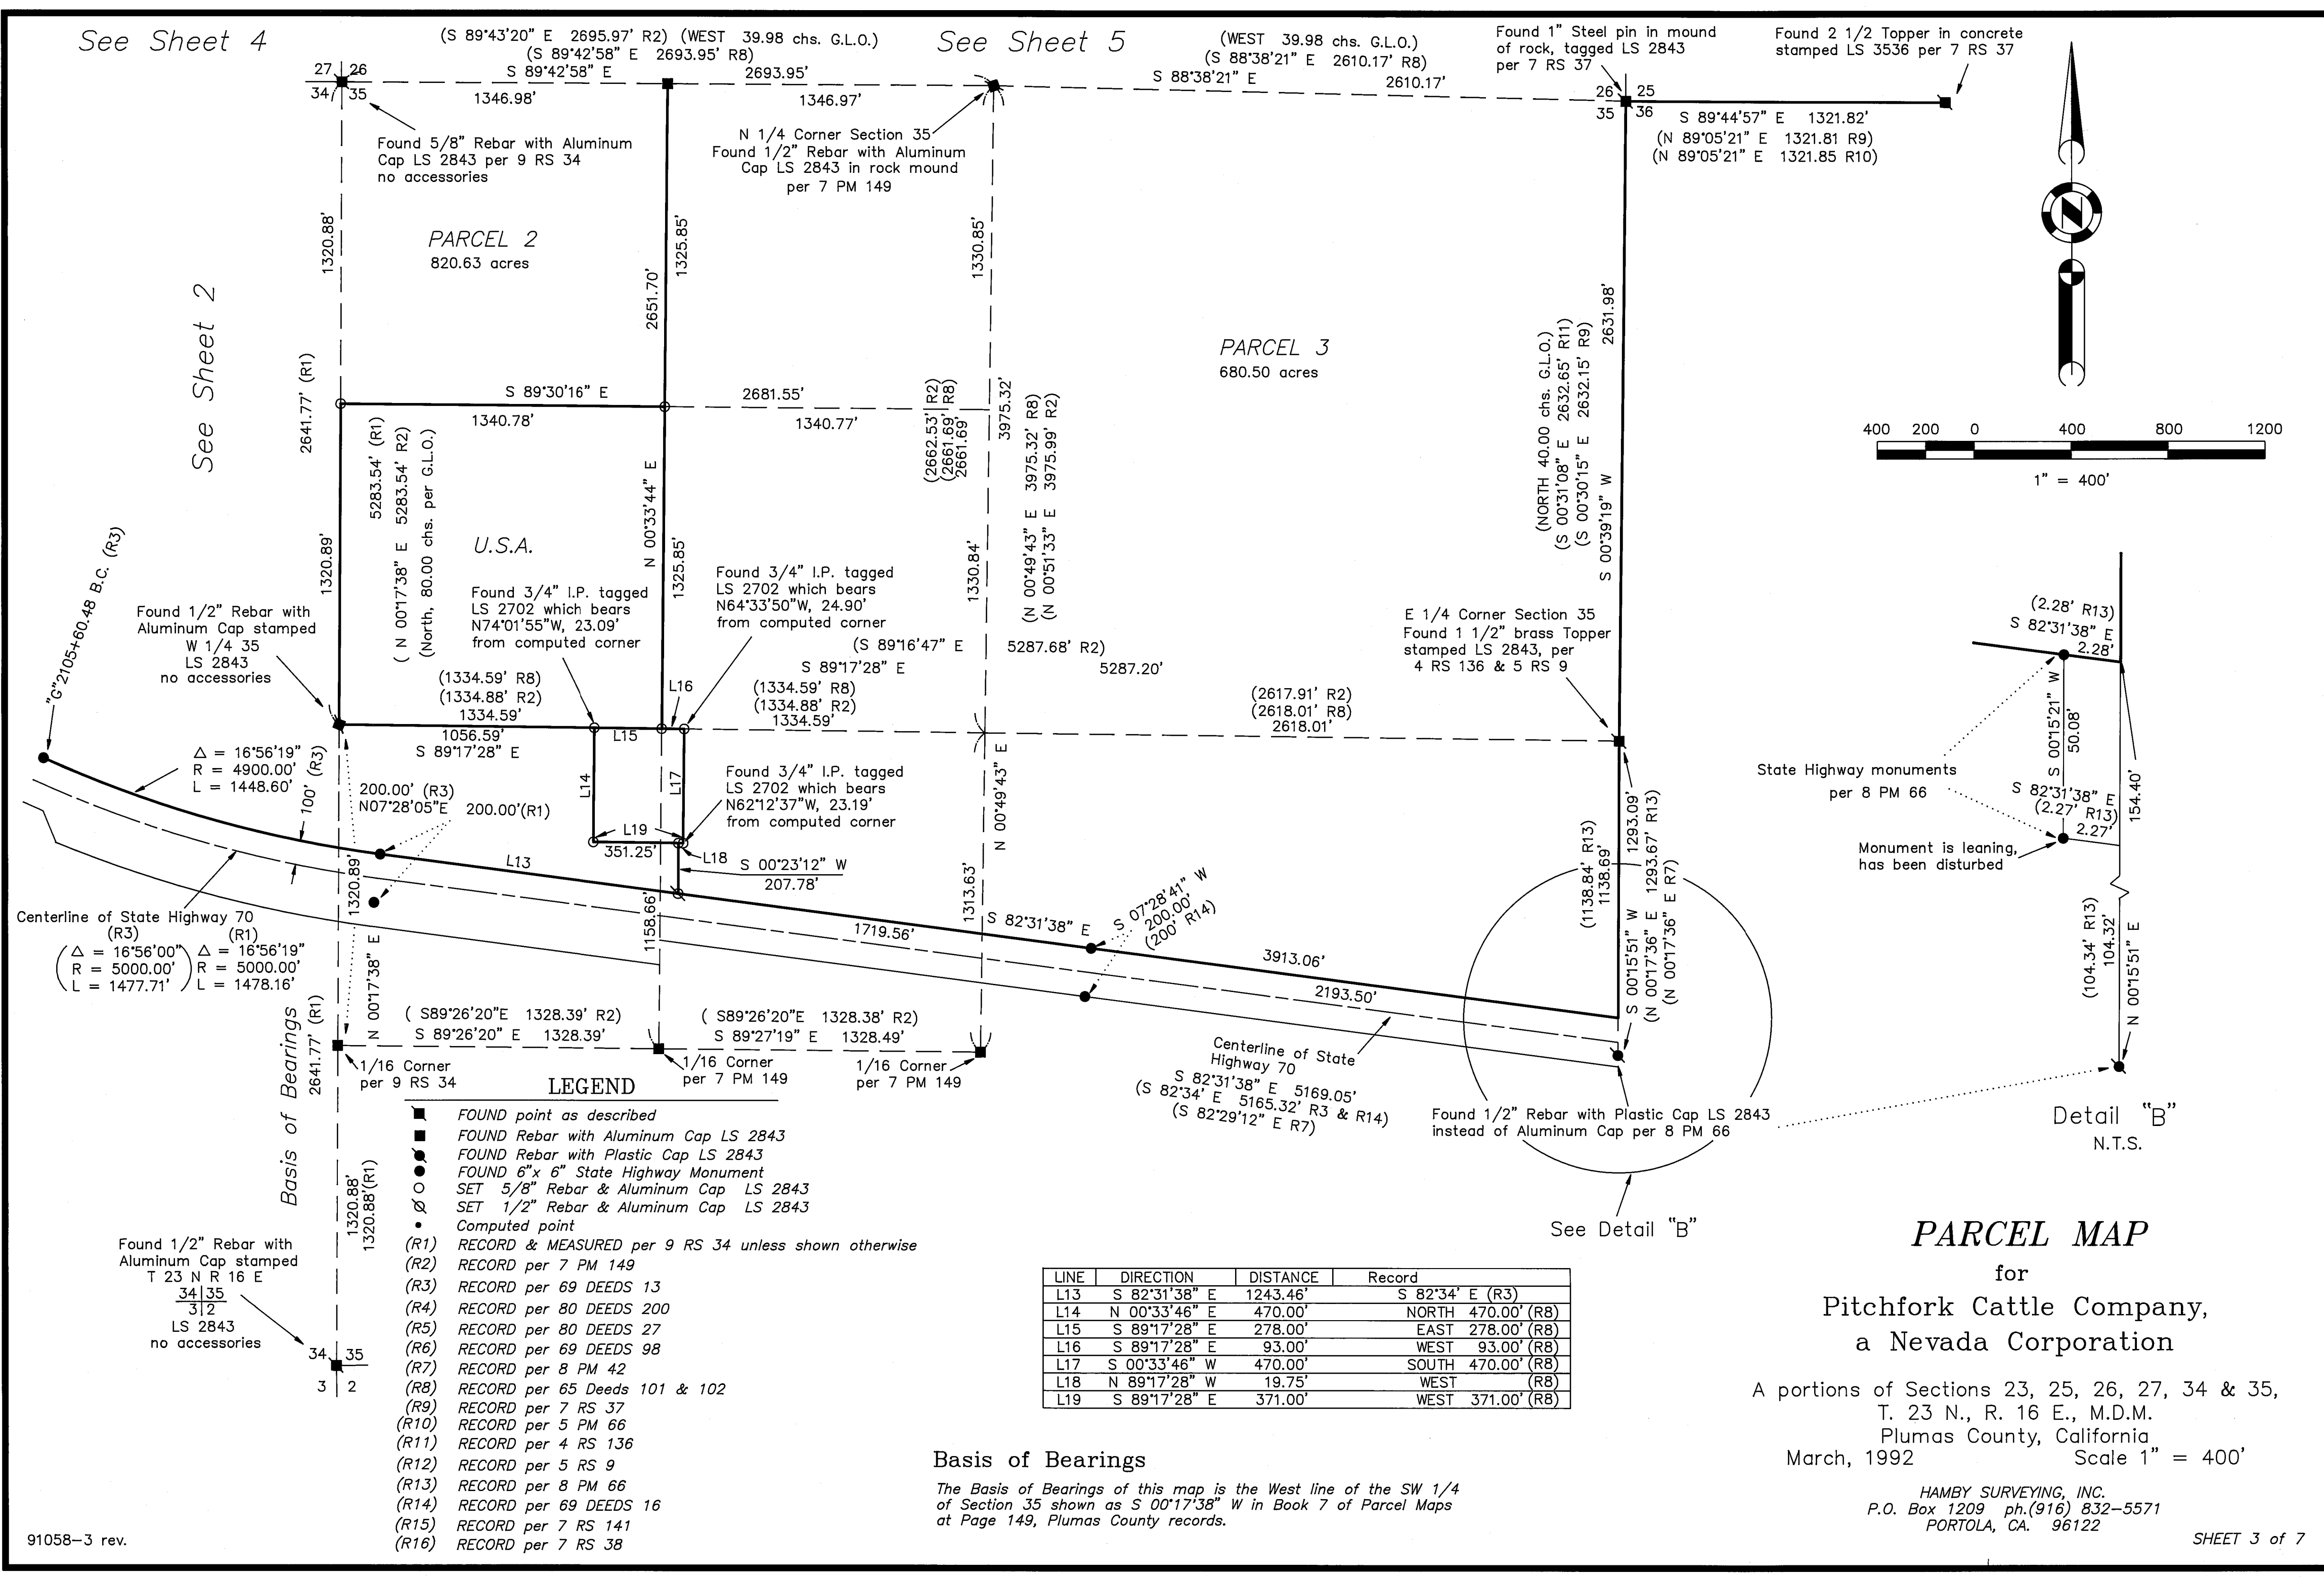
See Sheet 4

(S 89°43'20" E 2695.97' R2) (WEST 39.98 chs. G.L.O.)
(S 89°42'58" E 2693.95' R8)

See Sheet 5

(WEST 39.98 chs. G.L.O.)
(S 88°38'21" E 2610.17' R8)

Found 1" Steel pin in mound of rock, tagged LS 2843 per 7 RS 37

Found 2 1/2 Topper in concrete stamped LS 3536 per 7 RS 37

27 26
34 35

S 89°42'58" E 2693.95'
1346.98' 1346.97'

S 88°38'21" E 2610.17'

26 25
35 36

S 89°44'57" E 1321.82'
(N 89°05'21" E 1321.81 R9)
(N 89°05'21" E 1321.85 R10)

Found 5/8" Rebar with Aluminum Cap LS 2843 per 9 RS 34 no accessories

N 1/4 Corner Section 35
Found 1/2" Rebar with Aluminum Cap LS 2843 in rock mound per 7 PM 149

1320.88'

PARCEL 2
820.63 acres

2651.70'
1325.85'

1330.85'

PARCEL 3
680.50 acres

2631.98'

See Sheet 2

2641.77' (R1)

S 89°30'16" E 2681.55'
1340.78' 1340.77'

(2662.53' R2)
(2661.69' R8)
2661.69'

3975.32'

(N 00°49'43" E 3975.32' R8)
(N 00°51'33" E 3975.99' R2)

(NORTH 40.00 chs. G.L.O.)
(S 00°31'08" E 2632.65' R11)
(S 00°30'15" E 2632.15' R9)
S 00°39'19" W

400 200 0 400 800 1200
1" = 400'

5283.54' (R1)
(N 00°17'38" E 5283.54' R2)
(North, 80.00 chs. per G.L.O.)

N 00°33'44" E

U.S.A.

1320.89'

1325.85'

1330.84'

"G"2105+60.48 B.C. (R3)

Found 1/2" Rebar with Aluminum Cap stamped W 1/4 35 LS 2843 no accessories

Found 3/4" I.P. tagged LS 2702 which bears N74°01'55"W, 23.09' from computed corner

Found 3/4" I.P. tagged LS 2702 which bears N64°33'50"W, 24.90' from computed corner

(S 89°16'47" E 5287.68' R2)
S 89°17'28" E 5287.20'

E 1/4 Corner Section 35
Found 1 1/2" brass Topper stamped LS 2843, per 4 RS 136 & 5 RS 9

(2.28' R13)
S 82°31'38" E
2.28'

(1334.59' R8)
(1334.88' R2)
1334.59'
1056.59'
S 89°17'28" E

L16

(1334.59' R8)
(1334.88' R2)
1334.59'

(2617.91' R2)
(2618.01' R8)
2618.01'

L15

S 00°15'21" W
50.08'

Δ = 16°56'19"
R = 4900.00'
L = 1448.60'

100' (R3)

200.00' (R3)
N07°28'05"E 200.00'(R1)

L14

L17

Found 3/4" I.P. tagged LS 2702 which bears N62°12'37"W, 23.19' from computed corner

N 00°49'43" E

State Highway monuments per 8 PM 66

S 82°31'38" E
(2.27' R13)
2.27'

154.40'

L19
351.25'
L18
S 00°23'12" W
207.78'

L13

1293.09'
(1293.67' R13)

Monument is leaning, has been disturbed

1320.89'

1158.66'

1313.63'

S 82°31'38" E

S 07°28'41" W
200.00'
(200' R14)

1719.56'

3913.06'

(1138.84' R13)
1138.69'

S 00°15'51" W
(N 00°17'36" E 1293.67' R13)
(N 00°17'36" E R7)

Centerline of State Highway 70
(R3) (R1)
Δ = 16°56'00" Δ = 16°56'19"
R = 5000.00' R = 5000.00'
L = 1477.71' L = 1478.16'

N 00°17'38" E

2193.50'

(104.34' R13)
104.32'
N 00°15'51" E

Basis of Bearings
2641.77' (R1)

( S89°26'20"E 1328.39' R2)
S 89°26'20" E 1328.39'

( S89°26'20"E 1328.38' R2)
S 89°27'19" E 1328.49'

Centerline of State Highway 70
S 82°31'38" E 5169.05'
(S 82°34' E 5165.32' R3 & R14)
(S 82°29'12" E R7)

1/16 Corner per 9 RS 34

1/16 Corner per 7 PM 149

1/16 Corner per 7 PM 149

Found 1/2" Rebar with Plastic Cap LS 2843 instead of Aluminum Cap per 8 PM 66

Detail "B"
N.T.S.

LEGEND
FOUND point as described
FOUND Rebar with Aluminum Cap LS 2843
FOUND Rebar with Plastic Cap LS 2843
FOUND 6"x 6" State Highway Monument
SET 5/8" Rebar & Aluminum Cap LS 2843
SET 1/2" Rebar & Aluminum Cap LS 2843
Computed point
(R1) RECORD & MEASURED per 9 RS 34 unless shown otherwise
(R2) RECORD per 7 PM 149
(R3) RECORD per 69 DEEDS 13
(R4) RECORD per 80 DEEDS 200
(R5) RECORD per 80 DEEDS 27
(R6) RECORD per 69 DEEDS 98
(R7) RECORD per 8 PM 42
(R8) RECORD per 65 Deeds 101 & 102
(R9) RECORD per 7 RS 37
(R10) RECORD per 5 PM 66
(R11) RECORD per 4 RS 136
(R12) RECORD per 5 RS 9
(R13) RECORD per 8 PM 66
(R14) RECORD per 69 DEEDS 16
(R15) RECORD per 7 RS 141
(R16) RECORD per 7 RS 38

1320.88'
1320.88'(R1)

Found 1/2" Rebar with Aluminum Cap stamped T 23 N R 16 E
34|35
3|2
LS 2843
no accessories

34 35
3 2

See Detail "B"

| LINE | DIRECTION | DISTANCE | Record |
|---|---|---|---|
| L13 | S 82°31'38" E | 1243.46' | S 82°34' E (R3) |
| L14 | N 00°33'46" E | 470.00' | NORTH 470.00' (R8) |
| L15 | S 89°17'28" E | 278.00' | EAST 278.00' (R8) |
| L16 | S 89°17'28" E | 93.00' | WEST 93.00' (R8) |
| L17 | S 00°33'46" W | 470.00' | SOUTH 470.00' (R8) |
| L18 | N 89°17'28" W | 19.75' | WEST (R8) |
| L19 | S 89°17'28" E | 371.00' | WEST 371.00' (R8) |

PARCEL MAP
for
Pitchfork Cattle Company,
a Nevada Corporation

A portions of Sections 23, 25, 26, 27, 34 & 35,
T. 23 N., R. 16 E., M.D.M.
Plumas County, California
March, 1992 Scale 1" = 400'

Basis of Bearings
The Basis of Bearings of this map is the West line of the SW 1/4 of Section 35 shown as S 00°17'38" W in Book 7 of Parcel Maps at Page 149, Plumas County records.

HAMBY SURVEYING, INC.
P.O. Box 1209 ph.(916) 832–5571
PORTOLA, CA. 96122

91058–3 rev.

SHEET 3 of 7